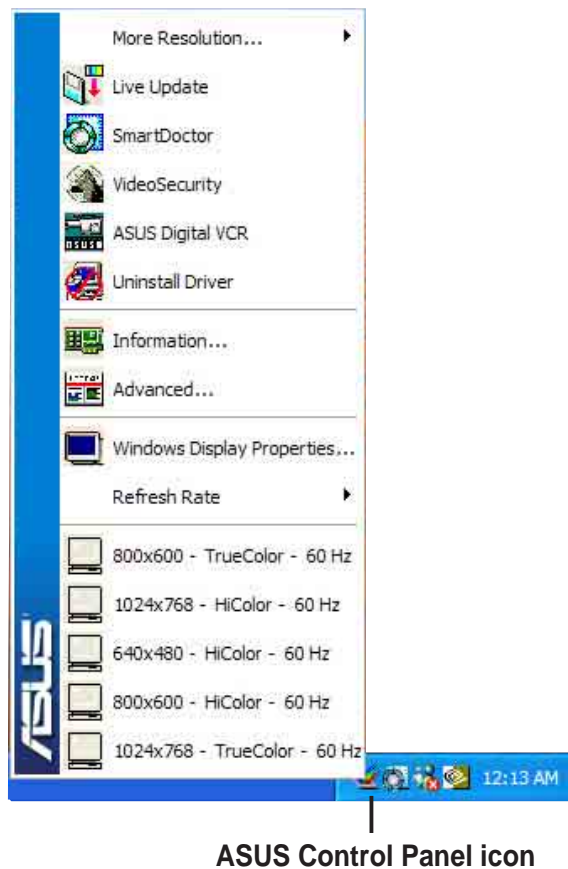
More Resolution...
Live Update
SmartDoctor
VideoSecurity
ASUS Digital VCR
Uninstall Driver
Information...
Advanced...
Windows Display Properties...
Refresh Rate
800x600 - TrueColor - 60 Hz
1024x768 - HiColor - 60 Hz
640x480 - HiColor - 60 Hz
800x600 - HiColor - 60 Hz
1024x768 - TrueColor - 60 Hz
ASUS
12:13 AM
ASUS Control Panel icon